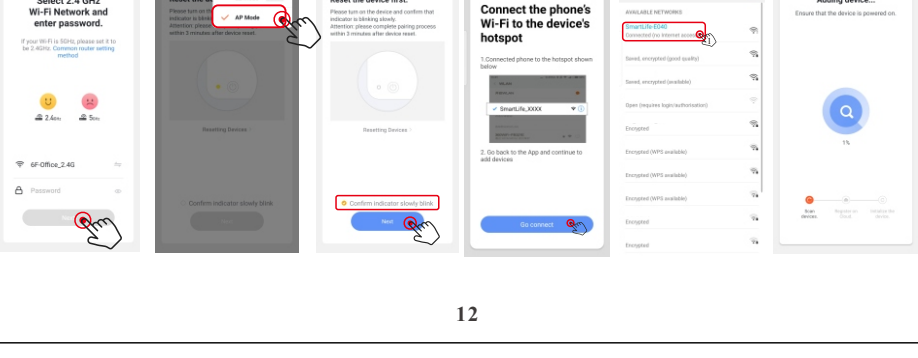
Select 2.4 GHz Wi-Fi Network and enter password.

If your Wi-Fi is 5GHz, please set it to be 2.4GHz. Common router setting method

2.4GHz

5GHz

6F-Office_2.4G

Password

Next

Reset the device first.

Please turn on the device and confirm that indicator is blinking slowly. Attention: please complete pairing process within 3 minutes after device reset.

AP Mode

Resetting Devices

Confirm indicator slowly blink

Next

Reset the device first.

Please turn on the device and confirm that indicator is blinking slowly. Attention: please complete pairing process within 3 minutes after device reset.

Resetting Devices

Confirm indicator slowly blink

Next

Connect the phone's Wi-Fi to the device's hotspot

1.Connected phone to the hotspot shown below

SmartLife_XXXX

2. Go back to the App and continue to add devices

Go connect

AVAILABLE NETWORKS

SmartLife-E040

Connected (no Internet access)

Saved, encrypted (good quality)

Saved, encrypted (available)

Open (requires login/authorisation)

Encrypted

Encrypted (WPS available)

Encrypted (WPS available)

Encrypted (WPS available)

Encrypted

Encrypted

Encrypted

Adding device...

Ensure that the device is powered on.

1%

Scan devices

Register on Cloud

Initialize the device

12